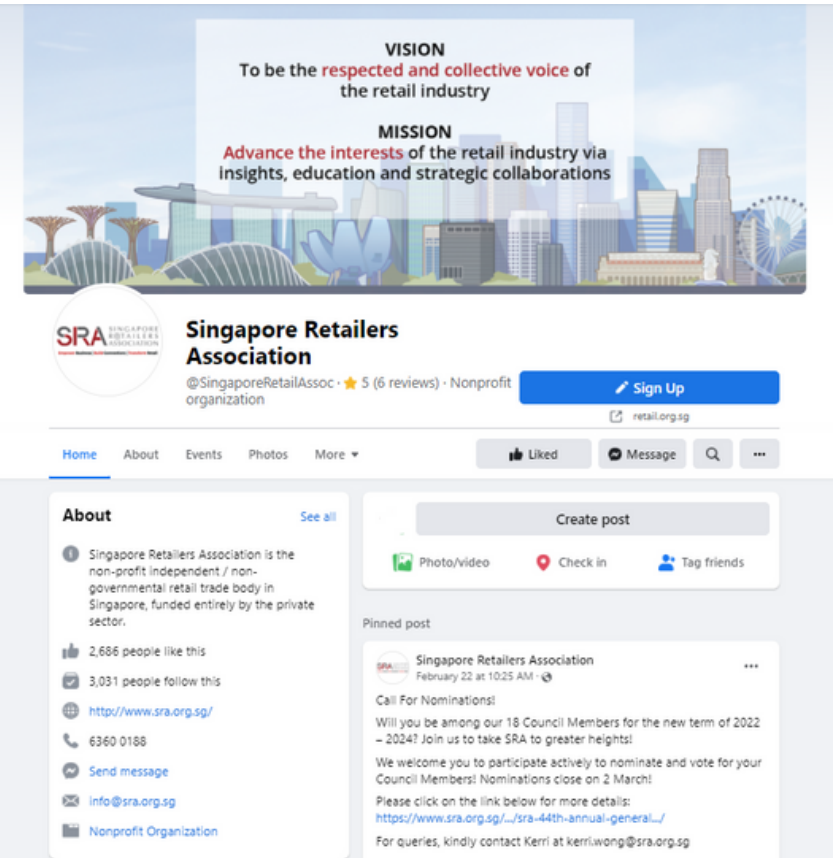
VISION
To be the respected and collective voice of the retail industry

MISSION
Advance the interests of the retail industry via insights, education and strategic collaborations

SRA SINGAPORE RETAILERS ASSOCIATION

Singapore Retailers Association
@SingaporeRetailAssoc · ★ 5 (6 reviews) · Nonprofit organization

Sign Up
retail.org.sg

Home About Events Photos More

Liked Message ···

About
See all

Singapore Retailers Association is the non-profit independent / non-governmental retail trade body in Singapore, funded entirely by the private sector.

2,686 people like this

3,031 people follow this

http://www.sra.org.sg/

6360 0188

Send message

info@sra.org.sg

Nonprofit Organization

Create post

Photo/video Check in Tag friends

Pinned post

Singapore Retailers Association
February 22 at 10:25 AM ·

Call For Nominations!

Will you be among our 18 Council Members for the new term of 2022 – 2024? Join us to take SRA to greater heights!

We welcome you to participate actively to nominate and vote for your Council Members! Nominations close on 2 March!

Please click on the link below for more details:
https://www.sra.org.sg/.../sra-44th-annual-general.../

For queries, kindly contact Kerri at kerri.wong@sra.org.sg